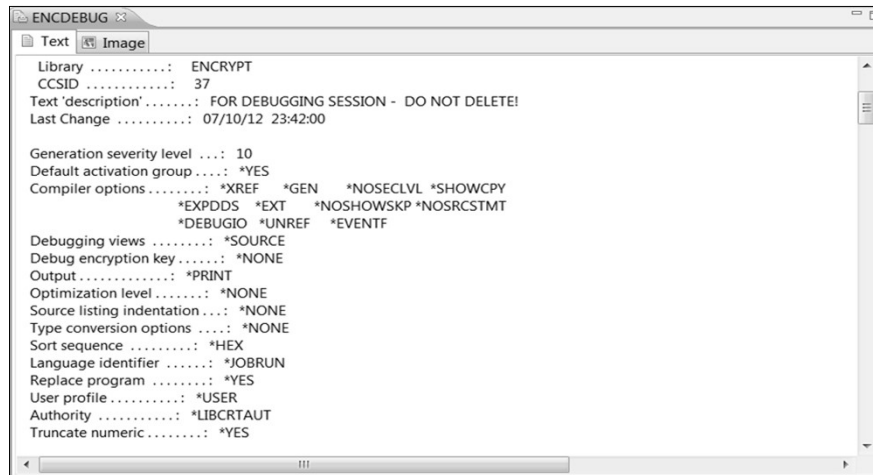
ENCDEBUG ✕
Text Image

Library ............: ENCRYPT
CCSID ............: 37
Text 'description' .......: FOR DEBUGGING SESSION - DO NOT DELETE!
Last Change ..........: 07/10/12 23:42:00

Generation severity level ...: 10
Default activation group ....: *YES
Compiler options ........: *XREF *GEN *NOSECLVL *SHOWCPY
*EXPDDS *EXT *NOSHOWSKP *NOSRCSTMT
*DEBUGIO *UNREF *EVENTF
Debugging views ........: *SOURCE
Debug encryption key ......: *NONE
Output .............: *PRINT
Optimization level .......: *NONE
Source listing indentation ...: *NONE
Type conversion options ....: *NONE
Sort sequence .........: *HEX
Language identifier ......: *JOBRUN
Replace program ........: *YES
User profile ..........: *USER
Authority ...........: *LIBCRTAUT
Truncate numeric ........: *YES